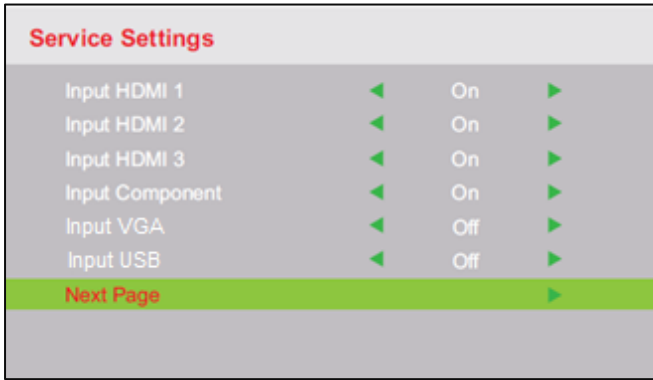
Service Settings

| Input HDMI 1 | ◄ | On | ► |
|---|---|---|---|
| Input HDMI 2 | ◄ | On | ► |
| Input HDMI 3 | ◄ | On | ► |
| Input Component | ◄ | On | ► |
| Input VGA | ◄ | Off | ► |
| Input USB | ◄ | Off | ► |
| Next Page | | | ► |